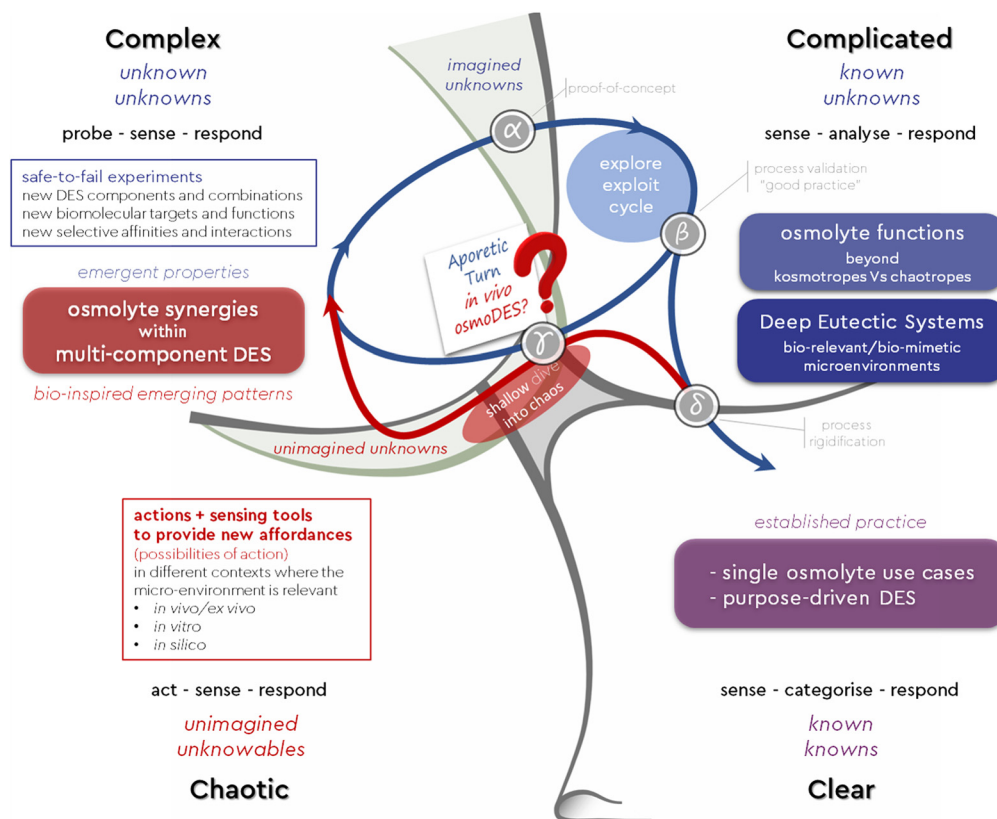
Complex
unknown unknowns
probe - sense - respond

safe-to-fail experiments
new DES components and combinations
new biomolecular targets and functions
new selective affinities and interactions

emergent properties

osmolyte synergies within multi-component DES

bio-inspired emerging patterns

imagined unknowns

proof-of-concept

$\alpha$

explore exploit cycle

$\beta$

process validation "good practice"

Aporetic Turn in vivo osmoDES?

$\gamma$

shallow dive into chaos

$\delta$

process rigidification

unimagined unknowns

Complicated
known unknowns
sense - analyse - respond

osmolyte functions
beyond kosmotropes Vs chaotropes

Deep Eutectic Systems
bio-relevant/bio-mimetic microenvironments

actions + sensing tools to provide new affordances
(possibilities of action)
in different contexts where the micro-environment is relevant
• in vivo/ex vivo
• in vitro
• in silico

act - sense - respond
unimagined unknowables
Chaotic

established practice

- single osmolyte use cases
- purpose-driven DES

sense - categorise - respond
known knowns
Clear